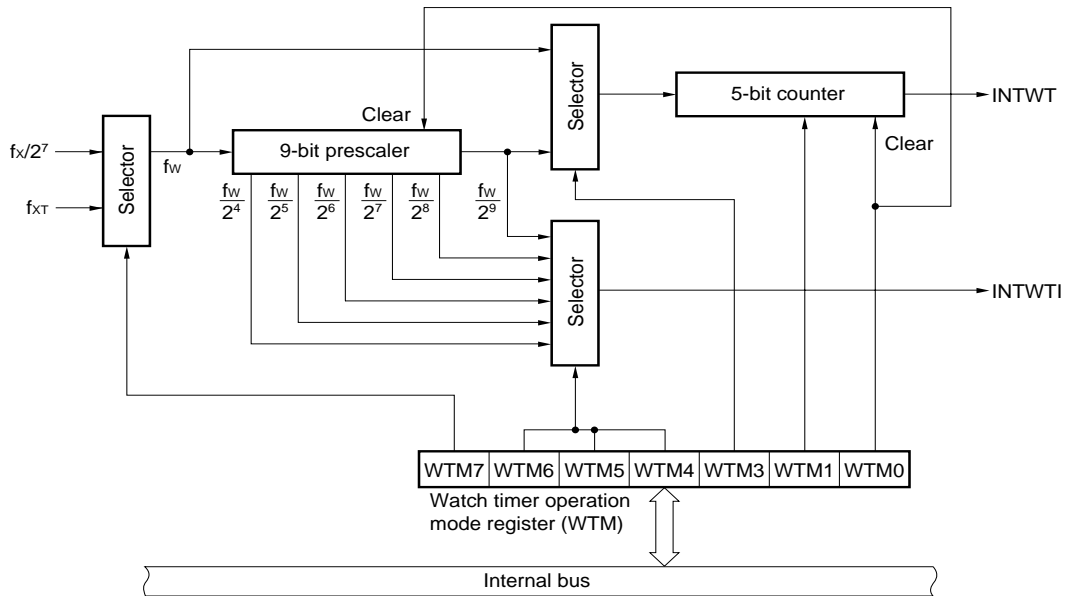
Clear
Selector
5-bit counter
INTWT
$f_X/2^7$
Selector
$f_W$
9-bit prescaler
Clear
$f_{XT}$
$\frac{f_W}{2^4}$ $\frac{f_W}{2^5}$ $\frac{f_W}{2^6}$ $\frac{f_W}{2^7}$ $\frac{f_W}{2^8}$ $\frac{f_W}{2^9}$
Selector
INTWTI

| WTM7 | WTM6 | WTM5 | WTM4 | WTM3 | WTM1 | WTM0 |
|---|---|---|---|---|---|---|

Watch timer operation mode register (WTM)
Internal bus